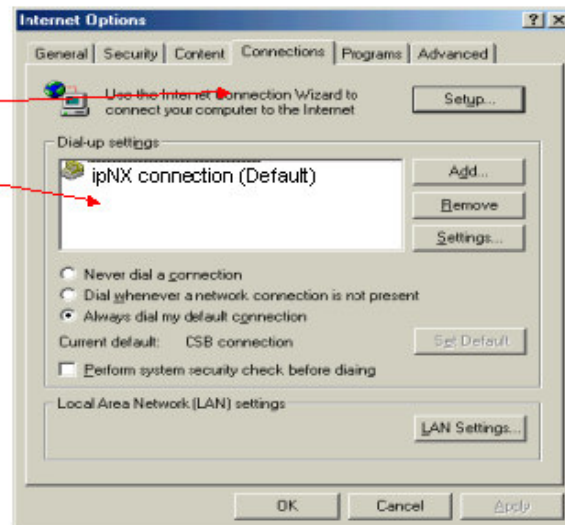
Internet Options

? X

General | Security | Content | Connections | Programs | Advanced

Use the Internet Connection Wizard to connect your computer to the Internet

Setup...

Dial-up settings

ipNX connection (Default)

Add...

Remove

Settings...

Never dial a connection

Dial whenever a network connection is not present

Always dial my default connection

Current default: CSB connection

Set Default

Perform system security check before dialing

Local Area Network (LAN) settings

LAN Settings...

OK

Cancel

Apply